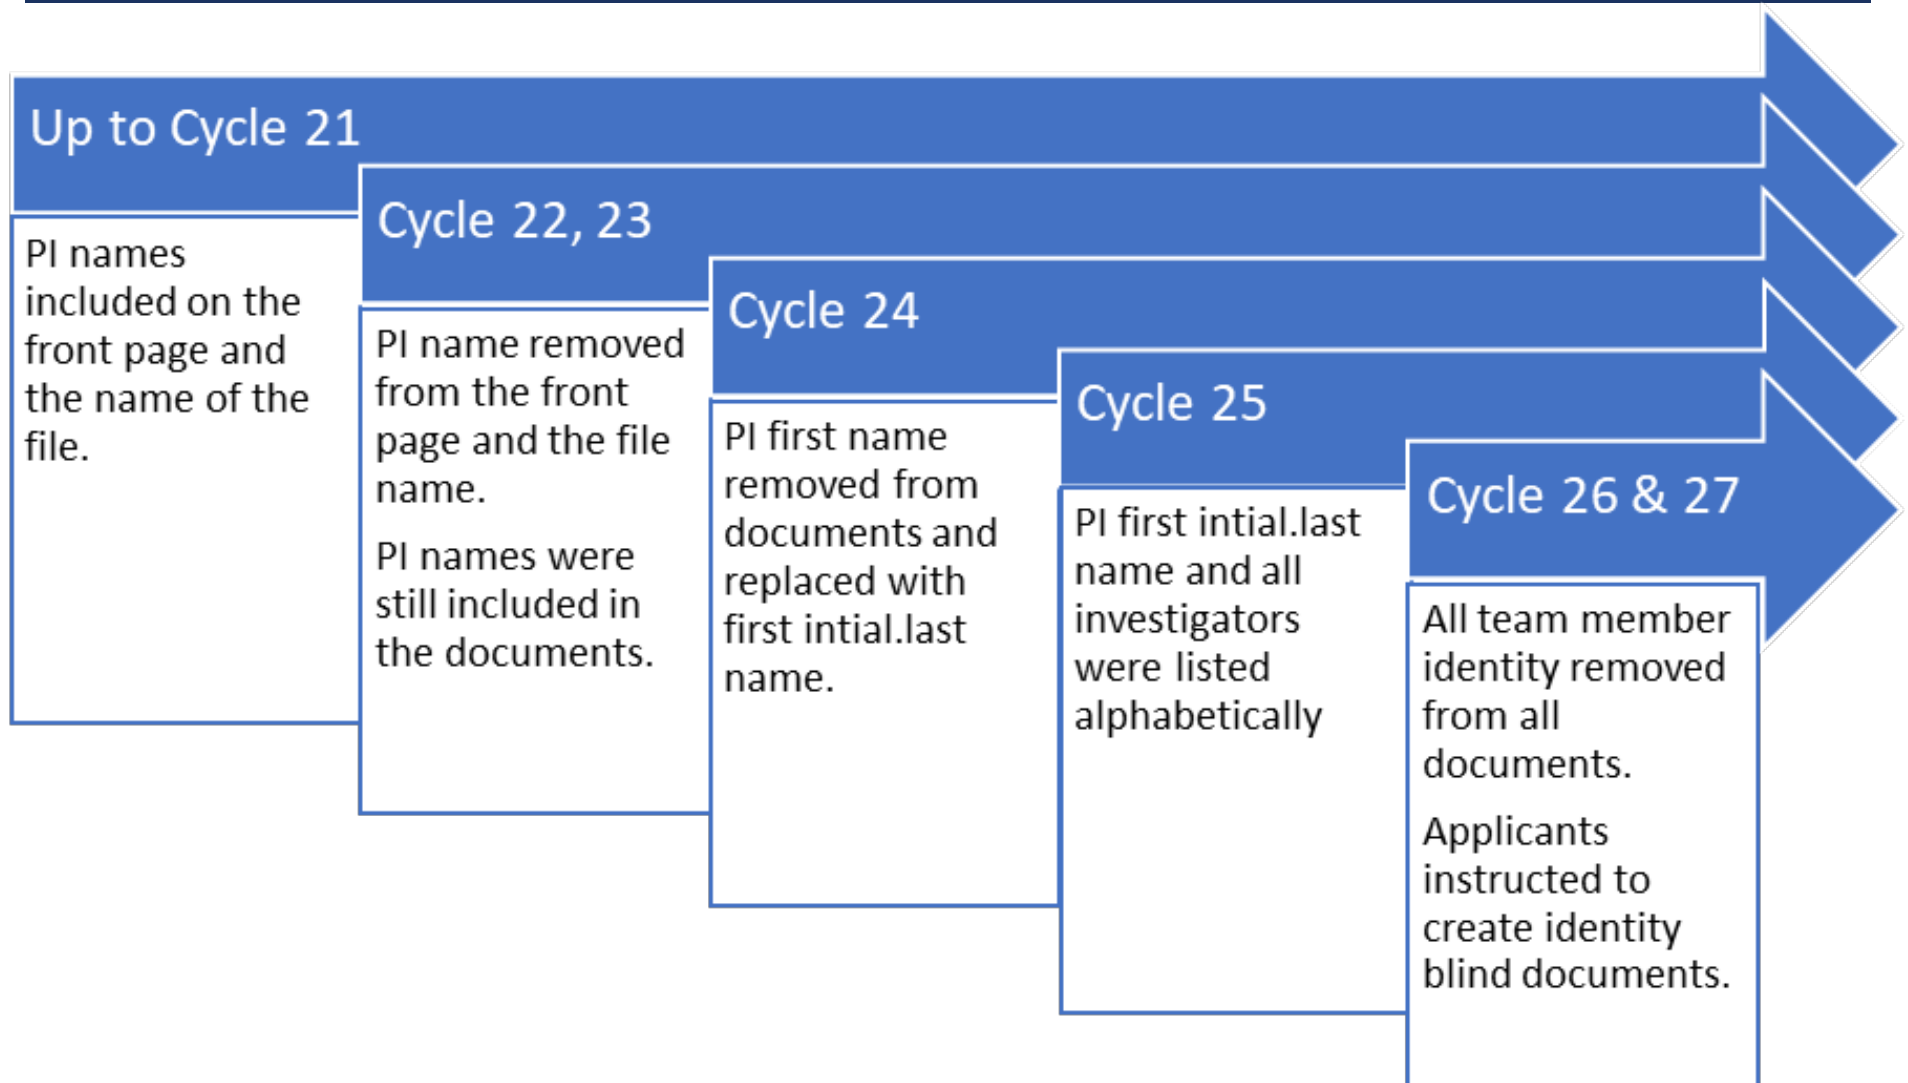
Up to Cycle 21

PI names included on the front page and the name of the file.

Cycle 22, 23

PI name removed from the front page and the file name.

PI names were still included in the documents.

Cycle 24

PI first name removed from documents and replaced with first intial.last name.

Cycle 25

PI first intial.last name and all investigators were listed alphabetically

Cycle 26 & 27

All team member identity removed from all documents.

Applicants instructed to create identity blind documents.